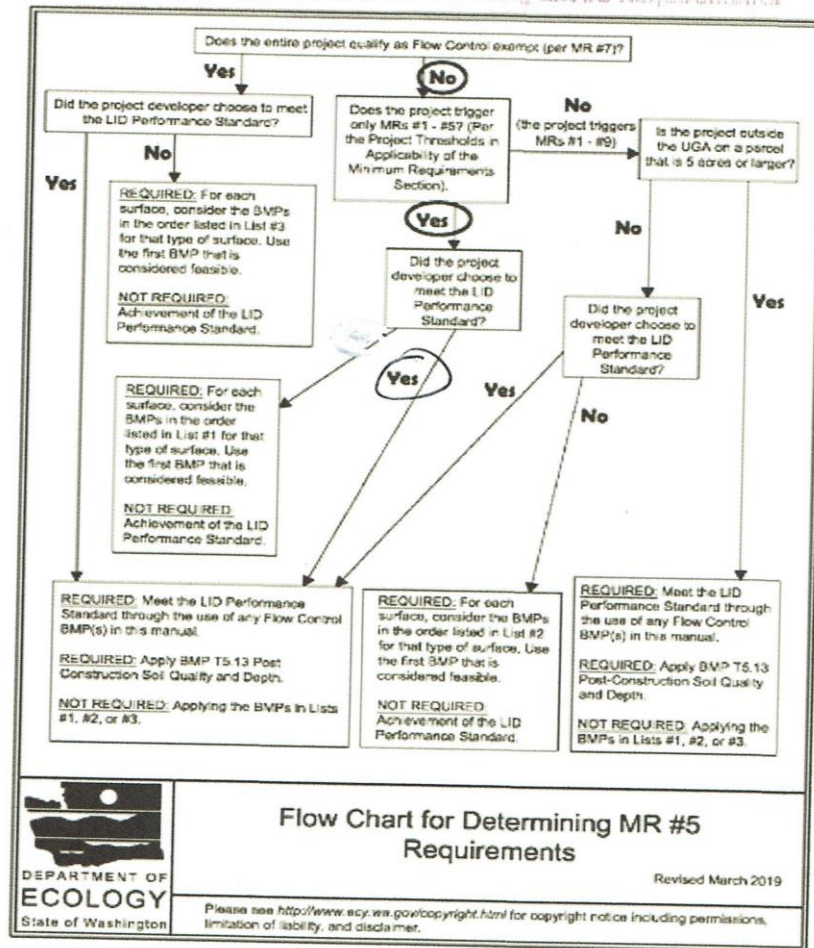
Does the entire project qualify as Flow Control exempt (per MR #7)?

Yes

No

Did the project developer choose to meet the LID Performance Standard?

Does the project trigger only MRs #1 - #5? (Per the Project Thresholds in Applicability of the Minimum Requirements Section).

No (the project triggers MRs #1 - #9)

Is the project outside the UGA on a parcel that is 5 acres or larger?

Yes

No

REQUIRED: For each surface, consider the BMPs in the order listed in List #3 for that type of surface. Use the first BMP that is considered feasible.

NOT REQUIRED: Achievement of the LID Performance Standard.

Yes

Did the project developer choose to meet the LID Performance Standard?

No

Yes

No

Did the project developer choose to meet the LID Performance Standard?

Yes

REQUIRED: For each surface, consider the BMPs in the order listed in List #1 for that type of surface. Use the first BMP that is considered feasible.

NOT REQUIRED: Achievement of the LID Performance Standard.

Yes

No

REQUIRED: Meet the LID Performance Standard through the use of any Flow Control BMP(s) in this manual.

REQUIRED: Apply BMP T5.13 Post Construction Soil Quality and Depth.

NOT REQUIRED: Applying the BVPs in Lists #1, #2, or #3.

REQUIRED: For each surface, consider the BMPs in the order listed in List #2 for that type of surface. Use the first BMP that is considered feasible.

NOT REQUIRED: Achievement of the LID Performance Standard.

REQUIRED: Meet the LID Performance Standard through the use of any Flow Control BMP(s) in this manual.

REQUIRED: Apply BMP T5.13 Post-Construction Soil Quality and Depth.

NOT REQUIRED: Applying the BMPs in Lists #1, #2, or #3.

DEPARTMENT OF ECOLOGY State of Washington

Flow Chart for Determining MR #5 Requirements

Revised March 2019

Please see http://www.ecy.wa.gov/copyright.html for copyright notice including permissions, limitation of liability, and disclaimer.